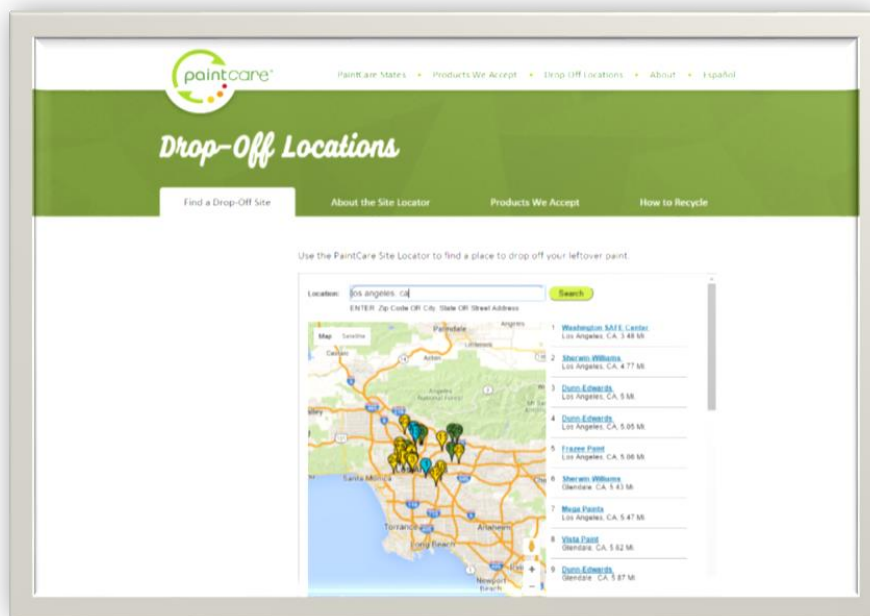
paintcare®

PaintCare States • Products We Accept • Drop Off Locations • About • Español

Drop-Off Locations

Find a Drop-Off Site

About the Site Locator

Products We Accept

How to Recycle

Use the PaintCare Site Locator to find a place to drop off your leftover paint.

Location: los angeles, ca

Search

ENTER: Zip Code OR City, State OR Street Address

Map Satellite

Palmdale

Castaic

Acton

Angeles National Forest

Santa Monica

Torrance

Long Beach

Anaheim

Newport Beach

1 Washington SAFE Center
Los Angeles, CA, 3.48 Mi

2 Sherwin-Williams
Los Angeles, CA, 4.77 Mi

3 Dunn-Edwards
Los Angeles, CA, 5 Mi

4 Dunn-Edwards
Los Angeles, CA, 5.05 Mi

5 Frazee Paint
Los Angeles, CA, 5.06 Mi

6 Sherwin-Williams
Glendale, CA, 5.43 Mi

7 Mega Paints
Los Angeles, CA, 5.47 Mi

8 Vista Paint
Glendale, CA, 5.62 Mi

9 Dunn-Edwards
Glendale, CA, 5.87 Mi